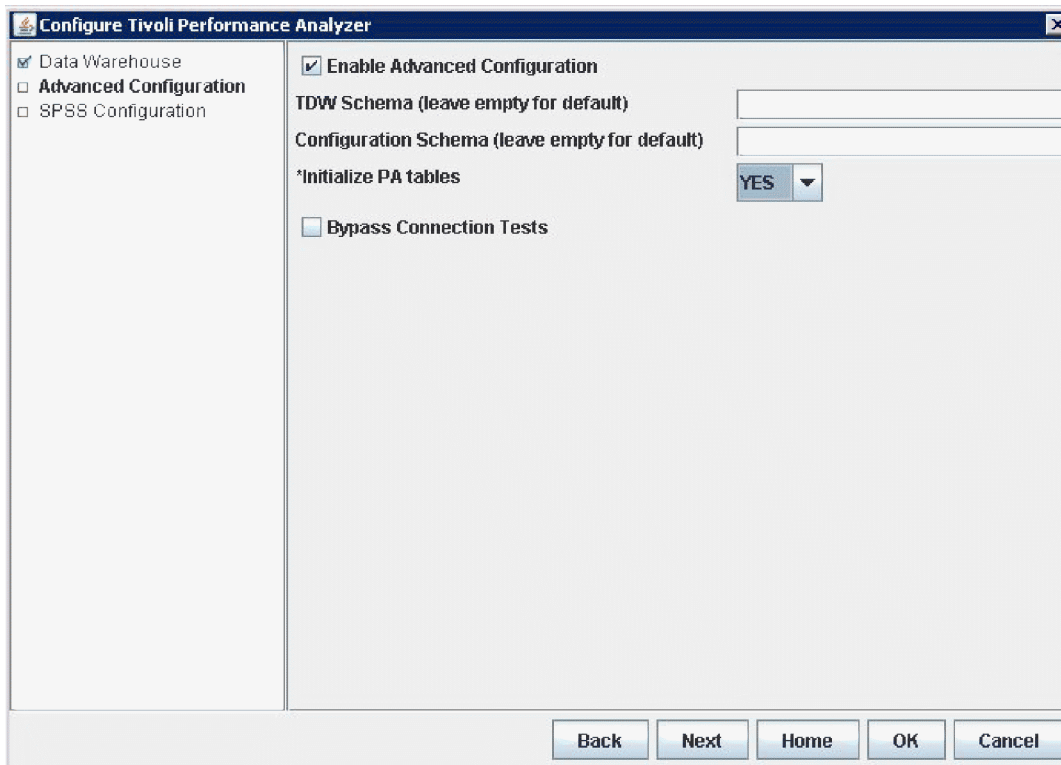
Configure Tivoli Performance Analyzer

Data Warehouse
Advanced Configuration
SPSS Configuration

Enable Advanced Configuration
TDW Schema (leave empty for default)
Configuration Schema (leave empty for default)
*Initialize PA tables
YES
Bypass Connection Tests

Back
Next
Home
OK
Cancel